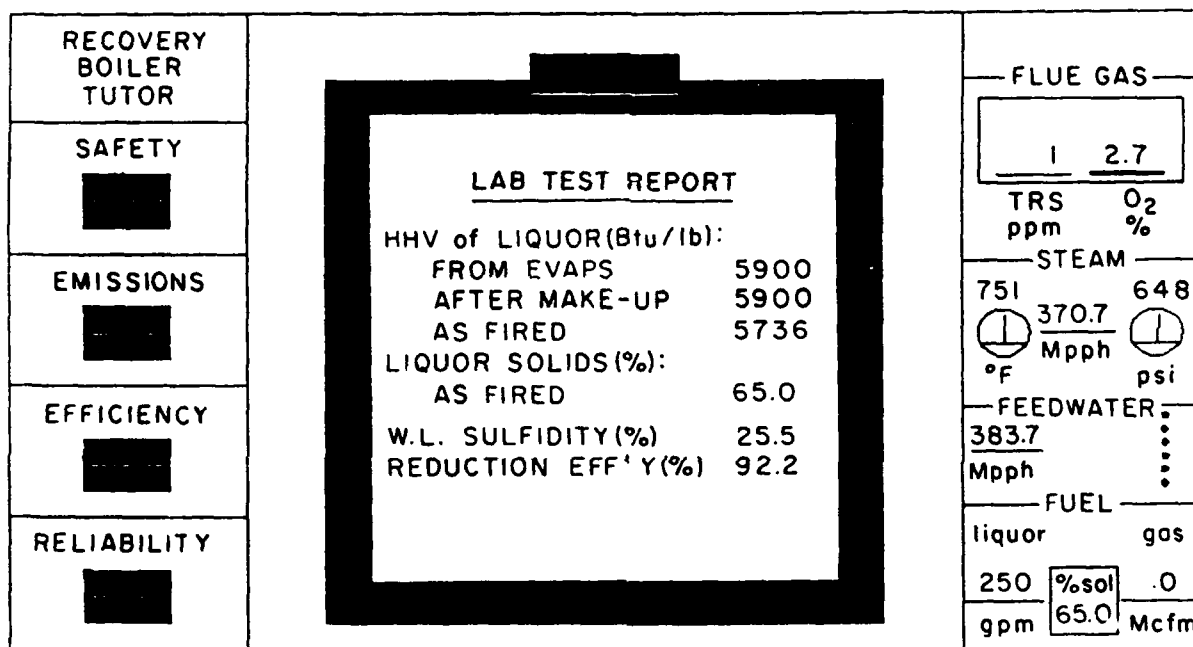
RECOVERY BOILER TUTOR

SAFETY

EMISSIONS

EFFICIENCY

RELIABILITY

LAB TEST REPORT

HHV of LIQUOR(Btu/lb):
FROM EVAPS 5900
AFTER MAKE-UP 5900
AS FIRED 5736
LIQUOR SOLIDS(%):
AS FIRED 65.0
W.L. SULFIDITY(%) 25.5
REDUCTION EFF'Y(%) 92.2

FLUE GAS
1 2.7
TRS ppm $O_2$ %

STEAM
751 370.7 648
Mpph
°F psi

FEEDWATER
383.7
Mpph

FUEL
liquor gas
250 %sol .0
65.0
gpm Mcfm